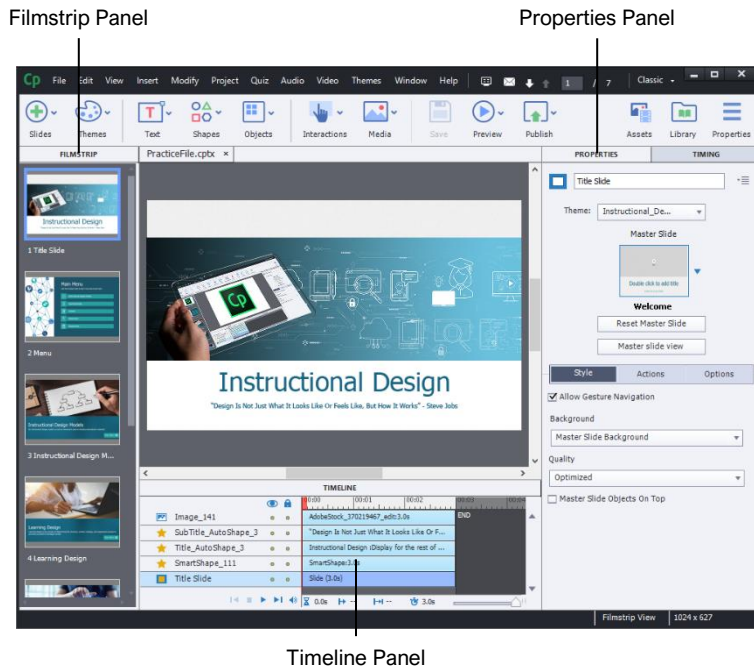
Filmstrip Panel

Properties Panel

Cp File Edit View Insert Modify Project Quiz Audio Video Themes Window Help 1 / 7 Classic

Slides Themes Text Shapes Objects Interactions Media Save Preview Publish Assets Library Properties

FILMSTRIP

PracticeFile.cptx ×

PROPERTIES TIMING

Instructional Design

1 Title Slide

Main Menu

2 Menu

Instructional Design Models

3 Instructional Design M...

Learning Design

4 Learning Design

Instructional Design

"Design Is Not Just What It Looks Like Or Feels Like, But How It Works" - Steve Jobs

TIMELINE

| | 00:00 | 00:01 | 00:02 |
|---|---|---|---|
| Image_141 | AdobeStock_370219467_edit:3.0s | | END |
| SubTitle_AutoShape_3 | "Design Is Not Just What It Looks Like Or F... | | |
| Title_AutoShape_3 | Instructional Design :Display for the rest of ... | | |
| SmartShape_111 | SmartShape:3.0s | | |
| Title Slide | Slide (3.0s) | | |

0.0s 3.0s

Title Slide

Theme: Instructional_De...

Master Slide

Double click to add title

Welcome

Reset Master Slide

Master slide view

Style Actions Options

Allow Gesture Navigation

Background

Master Slide Background

Quality

Optimized

Master Slide Objects On Top

Filmstrip View 1024 x 627

Timeline Panel